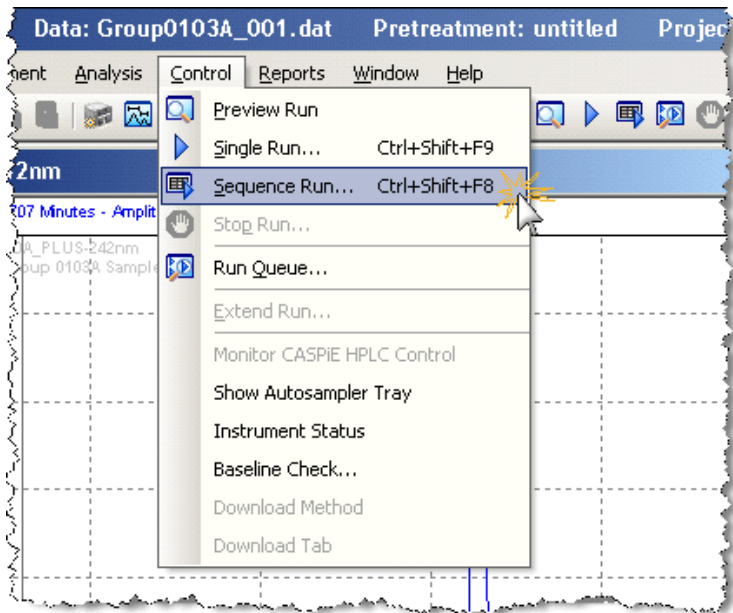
Data: Group0103A_001.dat Pretreatment: untitled Projec

nent Analysis Control Reports Window Help

2nm

07 Minutes - Amplit

A_PLUS-242nm
oup 0103A Sample

Preview Run
Single Run... Ctrl+Shift+F9
Sequence Run... Ctrl+Shift+F8
Stop Run...
Run Queue...
Extend Run...
Monitor CASPiE HPLC Control
Show Autosampler Tray
Instrument Status
Baseline Check...
Download Method
Download Tab